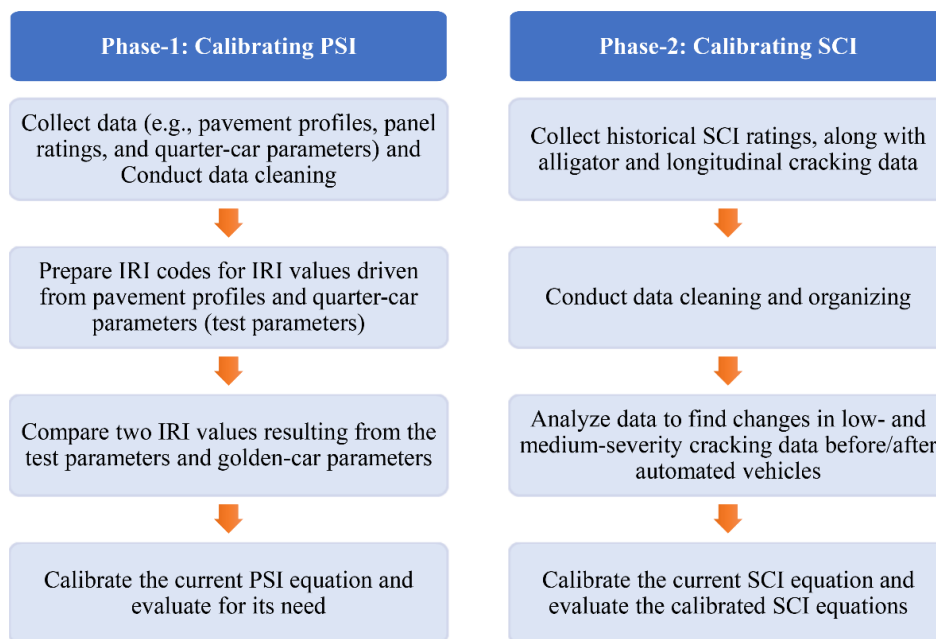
Phase-1: Calibrating PSI

Collect data (e.g., pavement profiles, panel ratings, and quarter-car parameters) and Conduct data cleaning

Prepare IRI codes for IRI values driven from pavement profiles and quarter-car parameters (test parameters)

Compare two IRI values resulting from the test parameters and golden-car parameters

Calibrate the current PSI equation and evaluate for its need

Phase-2: Calibrating SCI

Collect historical SCI ratings, along with alligator and longitudinal cracking data

Conduct data cleaning and organizing

Analyze data to find changes in low- and medium-severity cracking data before/after automated vehicles

Calibrate the current SCI equation and evaluate the calibrated SCI equations